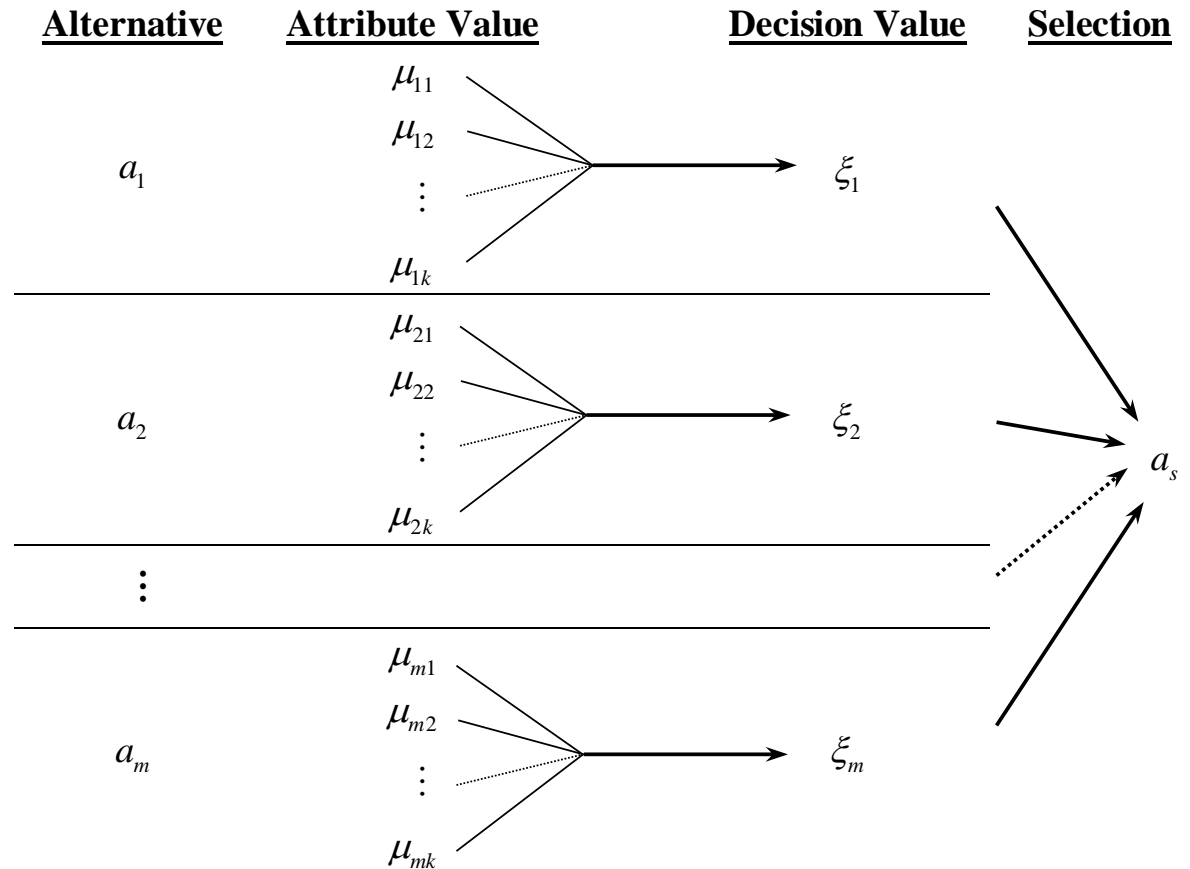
Alternative Attribute Value Decision Value Selection

$\mu_{11}$
$\mu_{12}$
$\vdots$
$\mu_{1k}$

$a_1$ $\xi_1$

$\mu_{21}$
$\mu_{22}$
$\vdots$
$\mu_{2k}$

$a_2$ $\xi_2$

$a_s$

$\vdots$

$\mu_{m1}$
$\mu_{m2}$
$\vdots$
$\mu_{mk}$

$a_m$ $\xi_m$